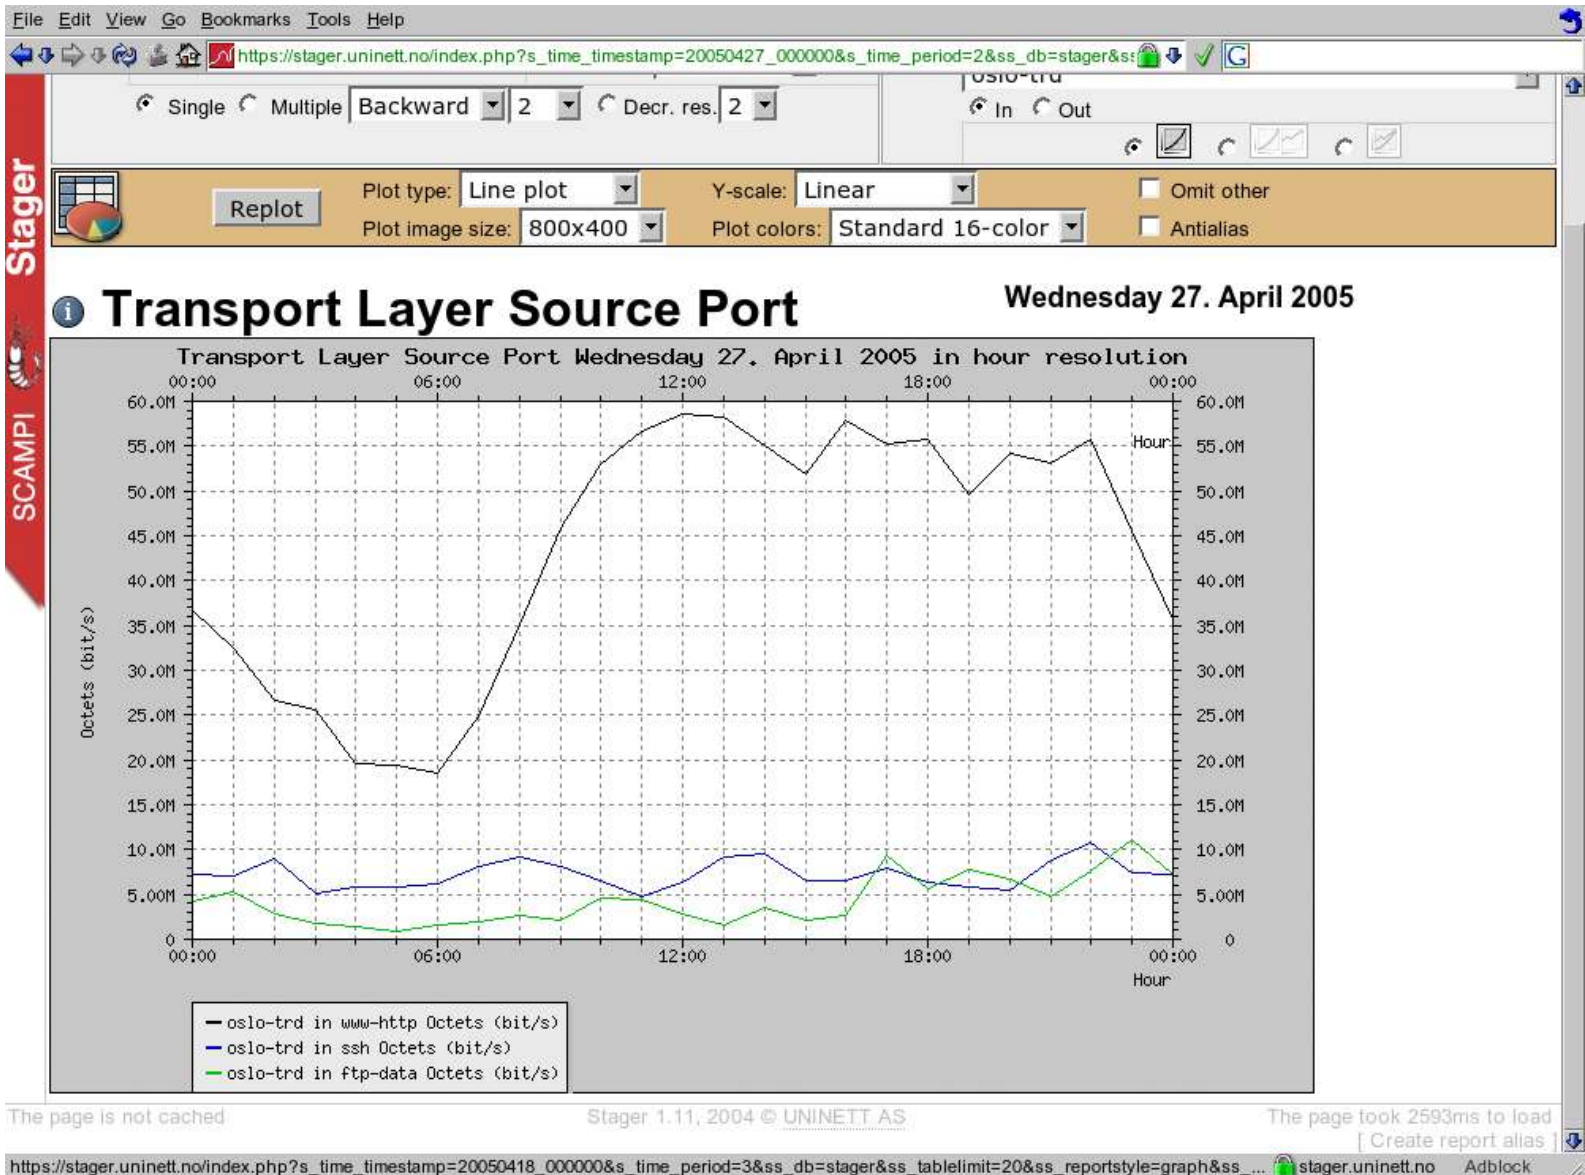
File Edit View Go Bookmarks Tools Help

https://stager.uninett.no/index.php?s_time_timestamp=20050427_000000&s_time_period=2&ss_db=stager&ss

oslo-trd

Single Multiple Backward 2 Decr. res. 2

In Out

Stager

SCAMPI

Replot

Plot type: Line plot

Plot image size: 800x400

Y-scale: Linear

Plot colors: Standard 16-color

Omit other

Antialias

Transport Layer Source Port

Wednesday 27. April 2005

Transport Layer Source Port Wednesday 27. April 2005 in hour resolution

00:00 06:00 12:00 18:00 00:00

60.0M 55.0M 50.0M 45.0M 40.0M 35.0M 30.0M 25.0M 20.0M 15.0M 10.0M 5.00M 0

Octets (bit/s)

Hour

00:00 06:00 12:00 18:00 00:00

Hour

oslo-trd in www-http Octets (bit/s)
oslo-trd in ssh Octets (bit/s)
oslo-trd in ftp-data Octets (bit/s)

The page is not cached

Stager 1.11, 2004 © UNINETT AS

The page took 2593ms to load

[ Create report alias ]

https://stager.uninett.no/index.php?s_time_timestamp=20050418_000000&s_time_period=3&ss_db=stager&ss_tablelimit=20&ss_reportstyle=graph&ss_...

stager.uninett.no

Adblock